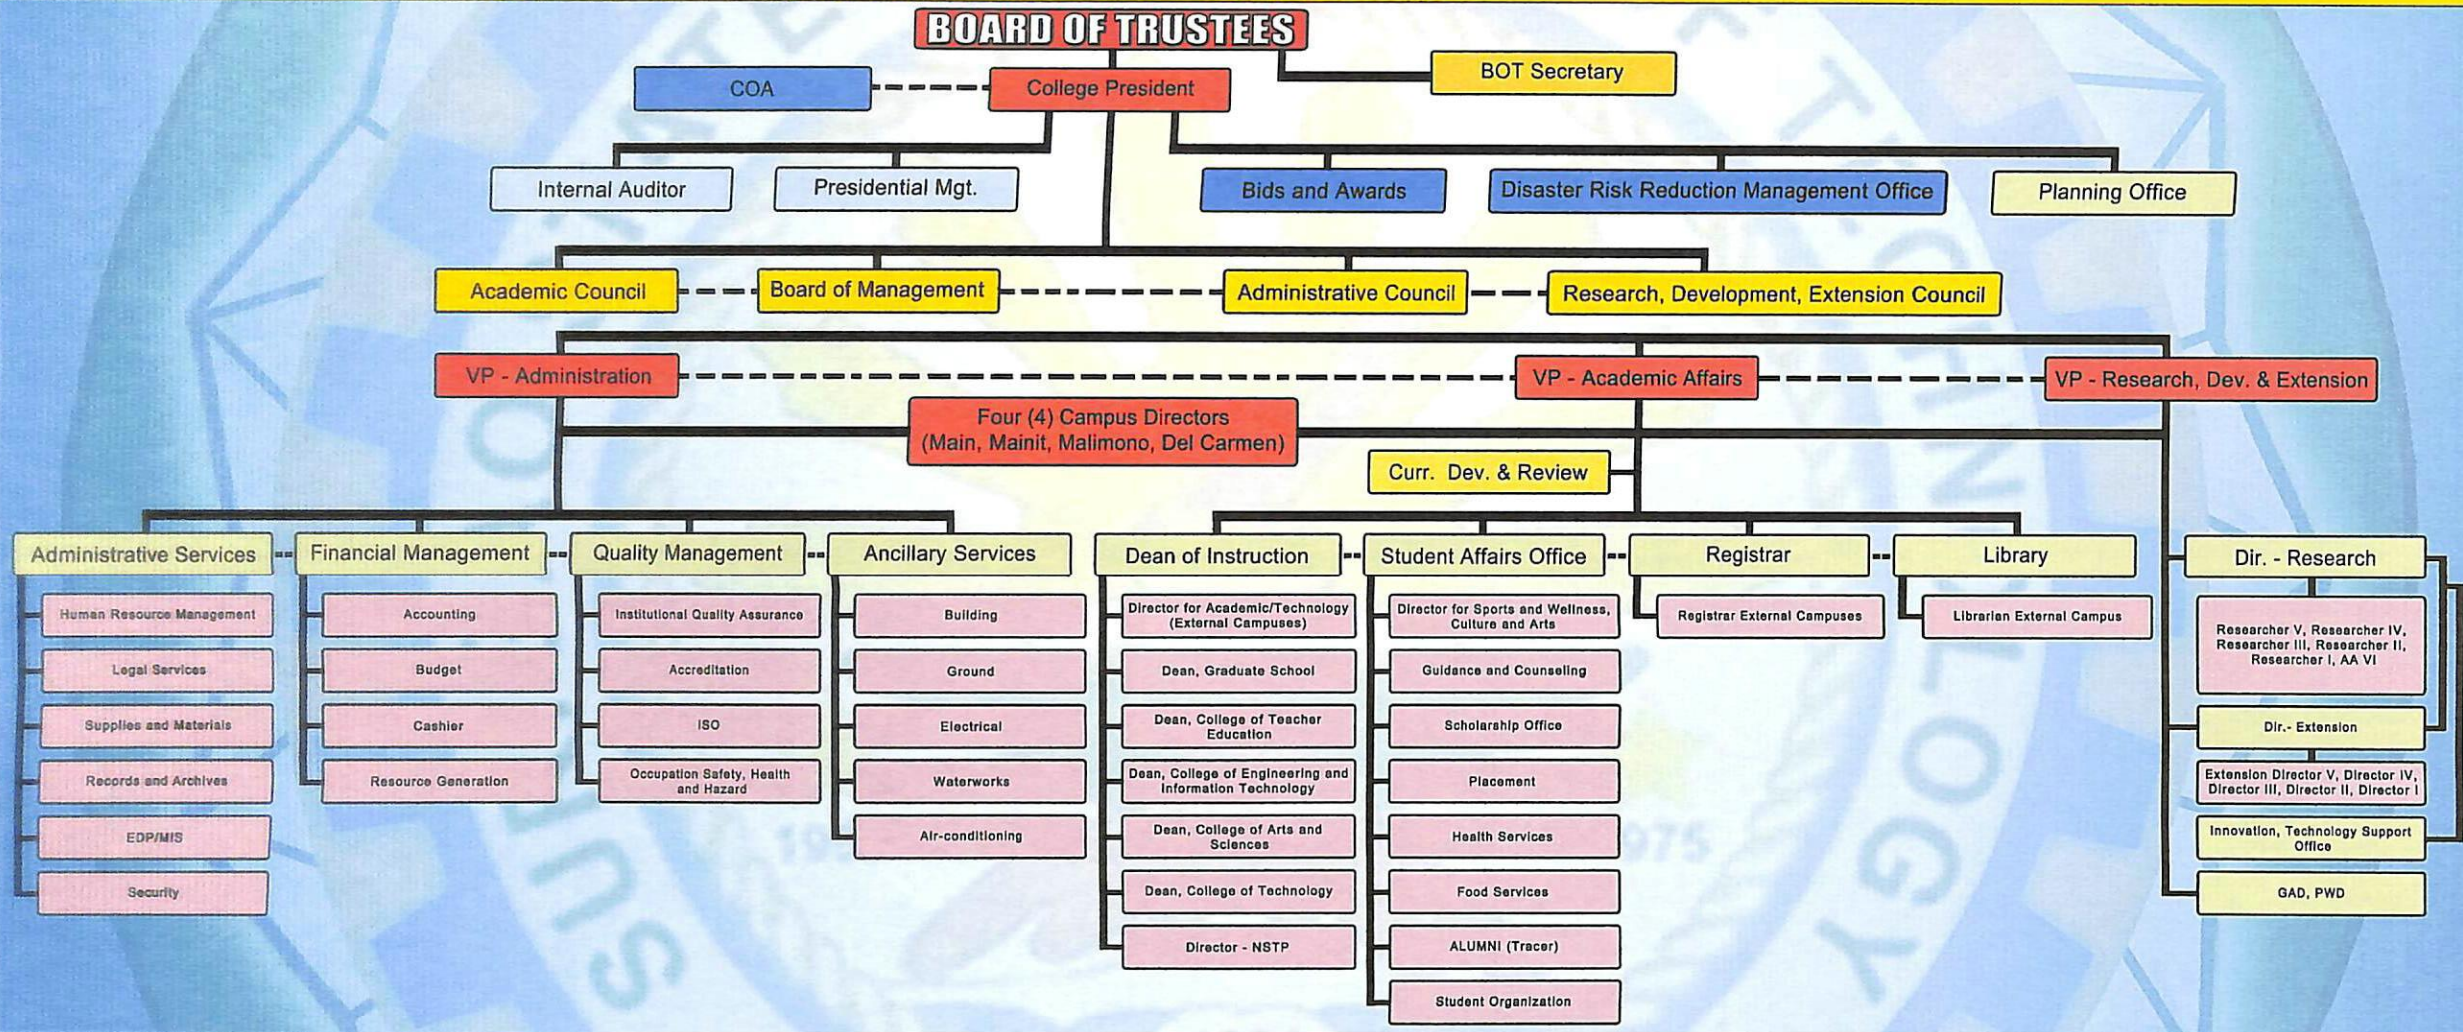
BOARD OF TRUSTEES

COA

College President

BOT Secretary

Internal Auditor

Presidential Mgt.

Bids and Awards

Disaster Risk Reduction Management Office

Planning Office

Academic Council

Board of Management

Administrative Council

Research, Development, Extension Council

VP - Administration

VP - Academic Affairs

VP - Research, Dev. & Extension

Four (4) Campus Directors (Main, Mainit, Malimono, Del Carmen)

Curr. Dev. & Review

Administrative Services

Human Resource Management

Legal Services

Supplies and Materials

Records and Archives

EDP/MIS

Security

Financial Management

Accounting

Budget

Cashier

Resource Generation

Quality Management

Institutional Quality Assurance

Accreditation

ISO

Occupation Safety, Health and Hazard

Ancillary Services

Building

Ground

Electrical

Waterworks

Air-conditioning

Dean of Instruction

Director for Academic/Technology (External Campuses)

Dean, Graduate School

Dean, College of Teacher Education

Dean, College of Engineering and Information Technology

Dean, College of Arts and Sciences

Dean, College of Technology

Director - NSTP

Student Affairs Office

Director for Sports and Wellness, Culture and Arts

Guidance and Counseling

Scholarship Office

Placement

Health Services

Food Services

ALUMNI (Tracer)

Student Organization

Registrar

Registrar External Campuses

Library

Librarian External Campus

Dir. - Research

Researcher V, Researcher IV, Researcher III, Researcher II, Researcher I, AA VI

Dir.- Extension

Extension Director V, Director IV, Director III, Director II, Director I

Innovation, Technology Support Office

GAD, PWD